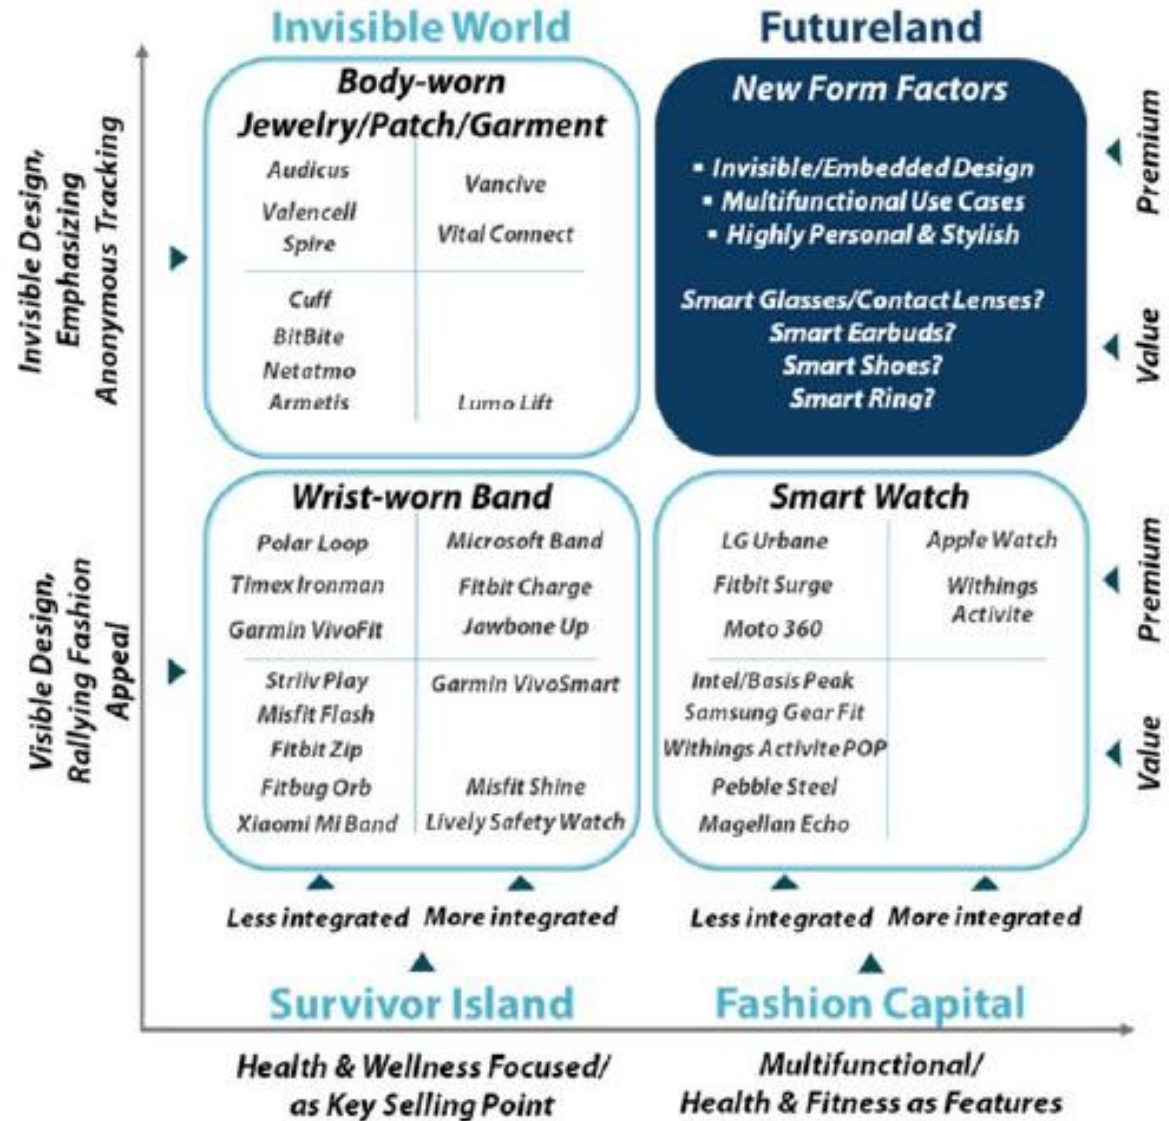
Invisible World

Futureland

Invisible Design, Emphasizing Anonymous Tracking

Body-worn Jewelry/Patch/Garment

Audicus
Valencell
Spire

Vancive
Vital Connect

Cuff
BitBite
Netatmo
Armetis

Lumo Lift

New Form Factors

• Invisible/Embedded Design
• Multifunctional Use Cases
• Highly Personal & Stylish

Smart Glasses/Contact Lenses?
Smart Earbuds?
Smart Shoes?
Smart Ring?

Premium

Value

Visible Design, Rallying Fashion Appeal

Wrist-worn Band

Polar Loop
Timex Ironman
Garmin VivoFit

Microsoft Band
Fitbit Charge
Jawbone Up

Striiv Play
Misfit Flash
Fitbit Zip
Fitbug Orb
Xiaomi Mi Band

Garmin VivoSmart

Misfit Shine
Lively Safety Watch

Smart Watch

LG Urbane
Fitbit Surge
Moto 360

Apple Watch
Withings Activite

Intel/Basis Peak
Samsung Gear Fit
Withings Activite POP
Pebble Steel
Magellan Echo

Premium

Value

Less integrated More integrated

Less integrated More integrated

Survivor Island

Fashion Capital

Health & Wellness Focused/ as Key Selling Point

Multifunctional/ Health & Fitness as Features